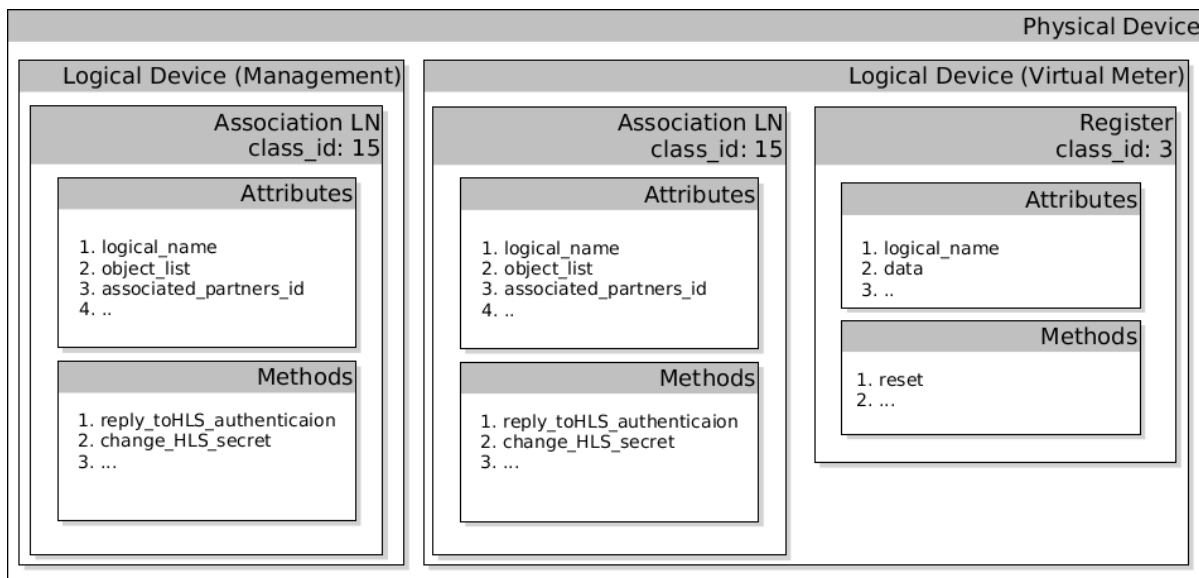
Physical Device

Logical Device (Management)

Association LN
class_id: 15

Attributes

1. logical_name
2. object_list
3. associated_partners_id
4. ..

Methods

1. reply_toHLS_authenticaion
2. change_HLS_secret
3. ...

Logical Device (Virtual Meter)

Association LN
class_id: 15

Attributes

1. logical_name
2. object_list
3. associated_partners_id
4. ..

Methods

1. reply_toHLS_authenticaion
2. change_HLS_secret
3. ...

Register
class_id: 3

Attributes

1. logical_name
2. data
3. ..

Methods

1. reset
2. ...